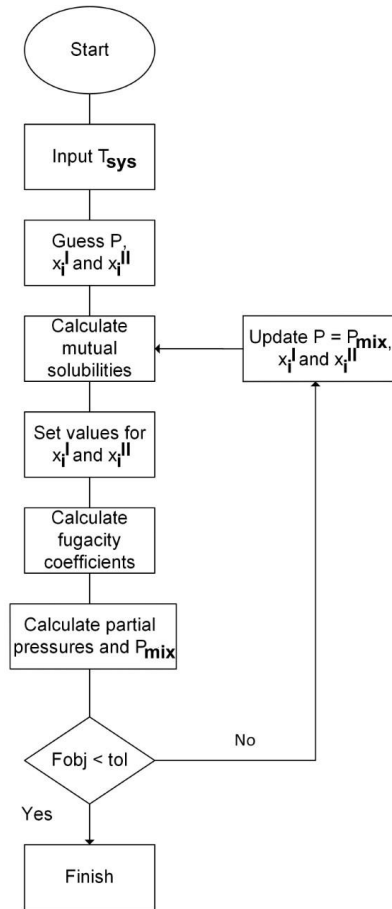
Start

Input $T_{\mathbf{sys}}$

Guess P, $x_i^{\mathbf{I}}$ and $x_i^{\mathbf{II}}$

Calculate mutual solubilities

Update P = $P_{\mathbf{mix}}$, $x_i^{\mathbf{I}}$ and $x_i^{\mathbf{II}}$

Set values for $x_i^{\mathbf{I}}$ and $x_i^{\mathbf{II}}$

Calculate fugacity coefficients

Calculate partial pressures and $P_{\mathbf{mix}}$

No

Fobj < tol

Yes

Finish